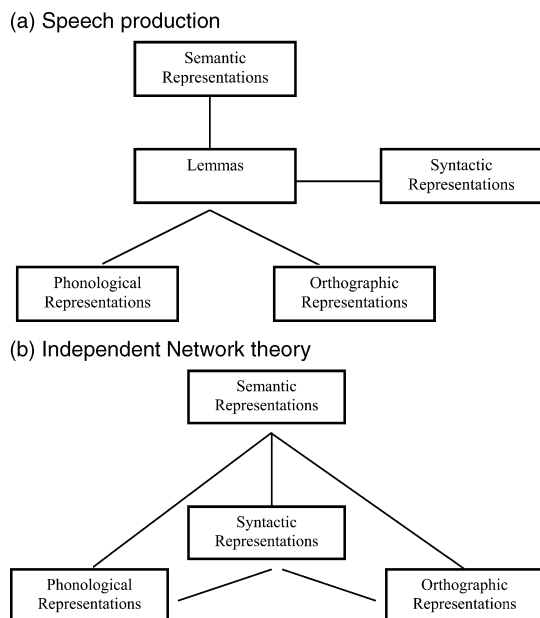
(a) Speech production

Semantic Representations

Lemmas

Syntactic Representations

Phonological Representations

Orthographic Representations

(b) Independent Network theory

Semantic Representations

Syntactic Representations

Phonological Representations

Orthographic Representations